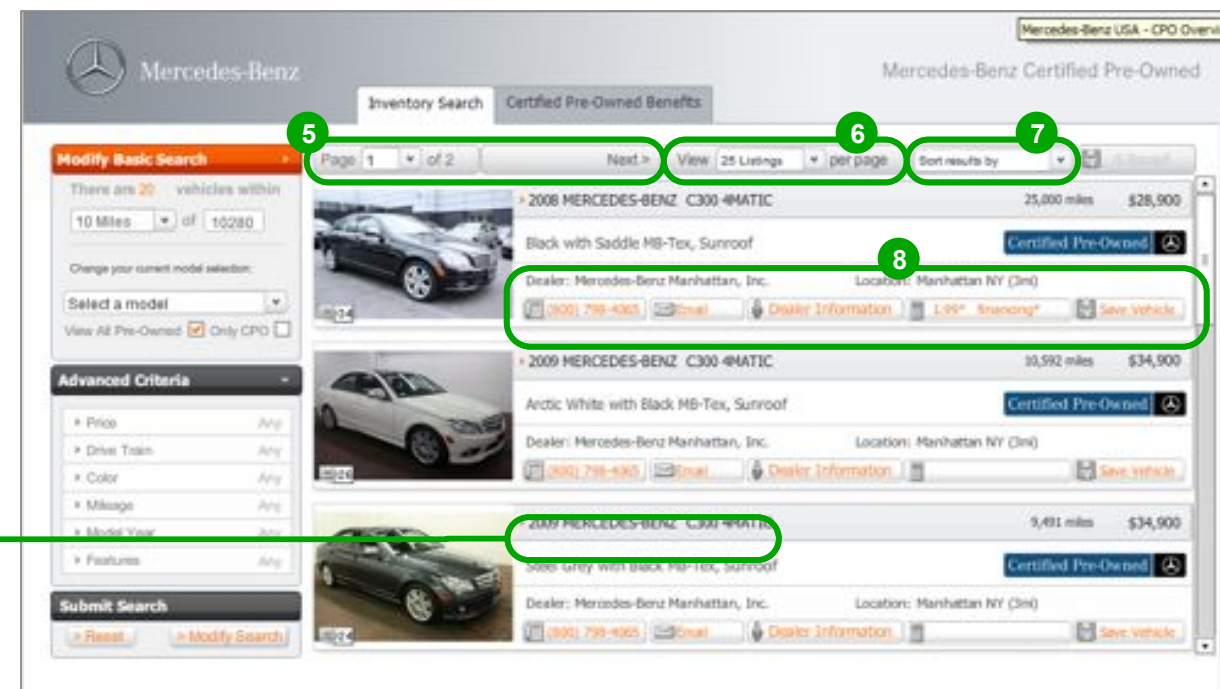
Mercedes-Benz USA - CPO Overvi

Mercedes-Benz

Mercedes-Benz Certified Pre-Owned

Inventory Search | Certified Pre-Owned Benefits

5 6 7

Page 1 of 2 Next > | View 25 Listings per page | Sort results by | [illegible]

Modify Basic Search

There are 20 vehicles within 10 Miles of 10280

Change your current model selection:

Select a model

View All Pre-Owned Only CPO

Advanced Criteria

Price Any
Drive Train Any
Color Any
Mileage Any
Model Year Any
Features Any

Submit Search

> Reset > Modify Search

2008 MERCEDES-BENZ C300 4MATIC 25,000 miles $28,900

Black with Saddle MB-Tex, Sunroof

Certified Pre-Owned

8

Dealer: Mercedes-Benz Manhattan, Inc. Location: Manhattan NY (3mi)

(800) 798-4065 | Email | Dealer Information | 1.99* financing* | Save Vehicle

2009 MERCEDES-BENZ C300 4MATIC 10,592 miles $34,900

Arctic White with Black MB-Tex, Sunroof

Certified Pre-Owned

Dealer: Mercedes-Benz Manhattan, Inc. Location: Manhattan NY (3mi)

(800) 798-4065 | Email | Dealer Information | Save Vehicle

2009 MERCEDES-BENZ C300 4MATIC 9,491 miles $34,900

Steel Grey with Black MB-Tex, Sunroof

Certified Pre-Owned

Dealer: Mercedes-Benz Manhattan, Inc. Location: Manhattan NY (3mi)

(800) 798-4065 | Email | Dealer Information | Save Vehicle